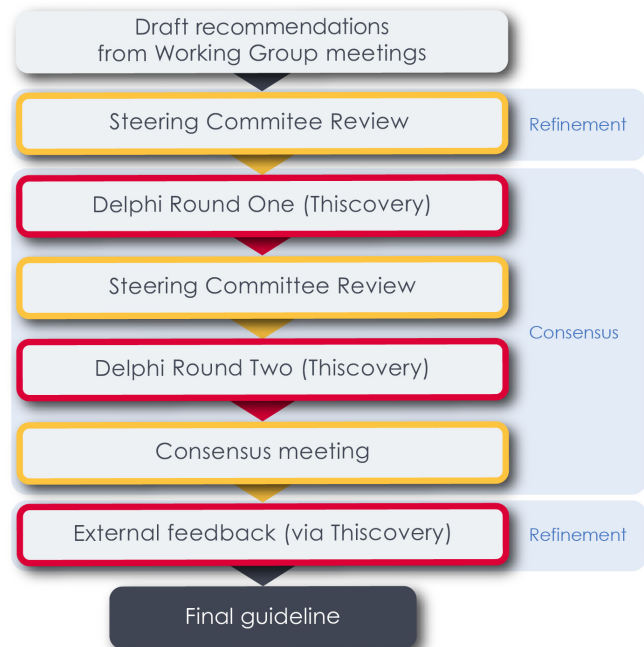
Draft recommendations from Working Group meetings

Steering Commitee Review

Refinement

Delphi Round One (Thiscovery)

Steering Committee Review

Consensus

Delphi Round Two (Thiscovery)

Consensus meeting

External feedback (via Thiscovery)

Refinement

Final guideline